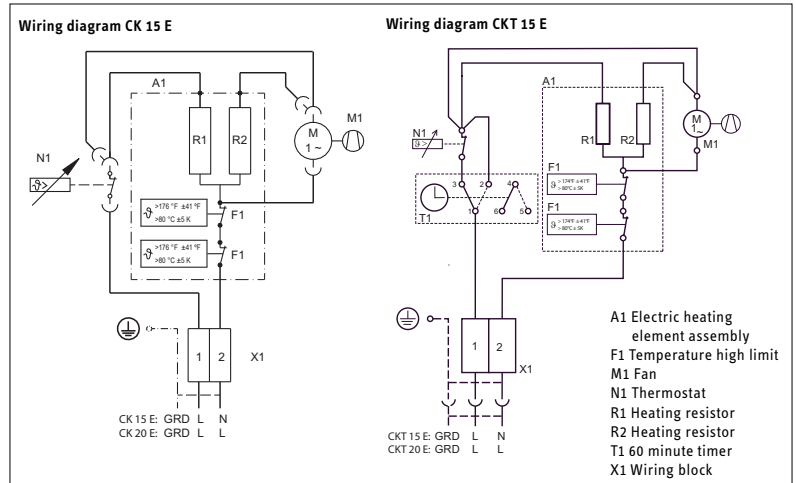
Wiring diagram CK 15 E

A1
R1
R2
M
1 ~
M1
N1
$\vartheta$ >
$\vartheta$ >176 °F ±41 °F >80 °C ±5 K
F1
$\vartheta$ >176 °F ±41 °F >80 °C ±5 K
F1
1
2
X1
CK 15 E: GRD L N
CK 20 E: GRD L L

Wiring diagram CKT 15 E

A1
R1
R2
M
1~
M1
N1
$\vartheta$ >
F1
$\vartheta$ >174°F ±41°F >80°C ± 5K
F1
$\vartheta$ >174°F ±41°F >80°C ± 5K
3
2
4
T1
1
6
5
1
2
X1
CKT 15 E: GRD L N
CKT 20 E: GRD L L

A1 Electric heating element assembly
F1 Temperature high limit
M1 Fan
N1 Thermostat
R1 Heating resistor
R2 Heating resistor
T1 60 minute timer
X1 Wiring block